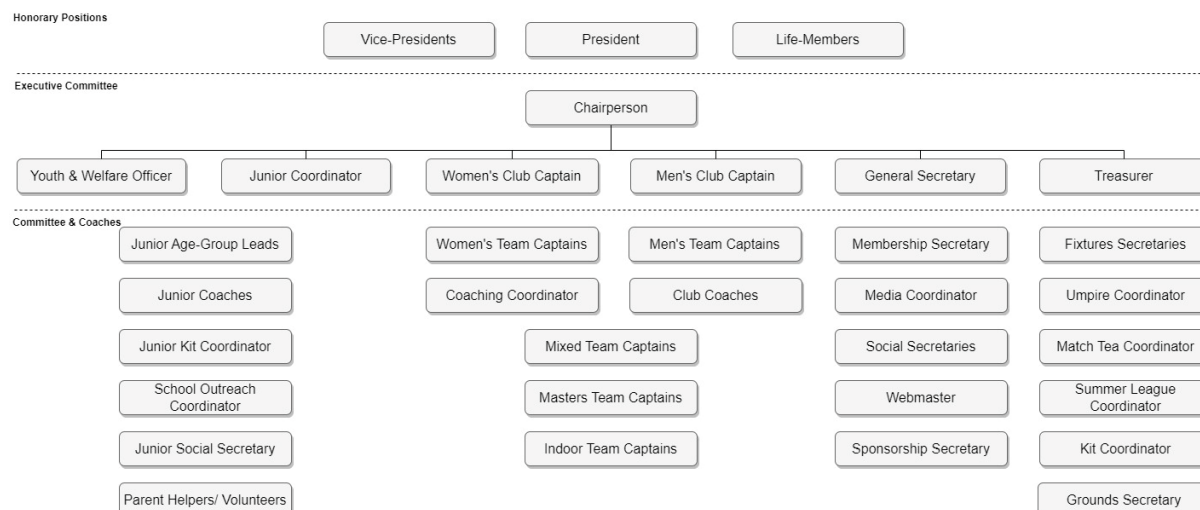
Honorary Positions

Vice-Presidents

President

Life-Members

Executive Committee

Chairperson

Youth & Welfare Officer

Junior Coordinator

Women's Club Captain

Men's Club Captain

General Secretary

Treasurer

Committee & Coaches

Junior Age-Group Leads

Junior Coaches

Junior Kit Coordinator

School Outreach Coordinator

Junior Social Secretary

Parent Helpers/ Volunteers

Women's Team Captains

Coaching Coordinator

Men's Team Captains

Club Coaches

Mixed Team Captains

Masters Team Captains

Indoor Team Captains

Membership Secretary

Media Coordinator

Social Secretaries

Webmaster

Sponsorship Secretary

Fixtures Secretaries

Umpire Coordinator

Match Tea Coordinator

Summer League Coordinator

Kit Coordinator

Grounds Secretary